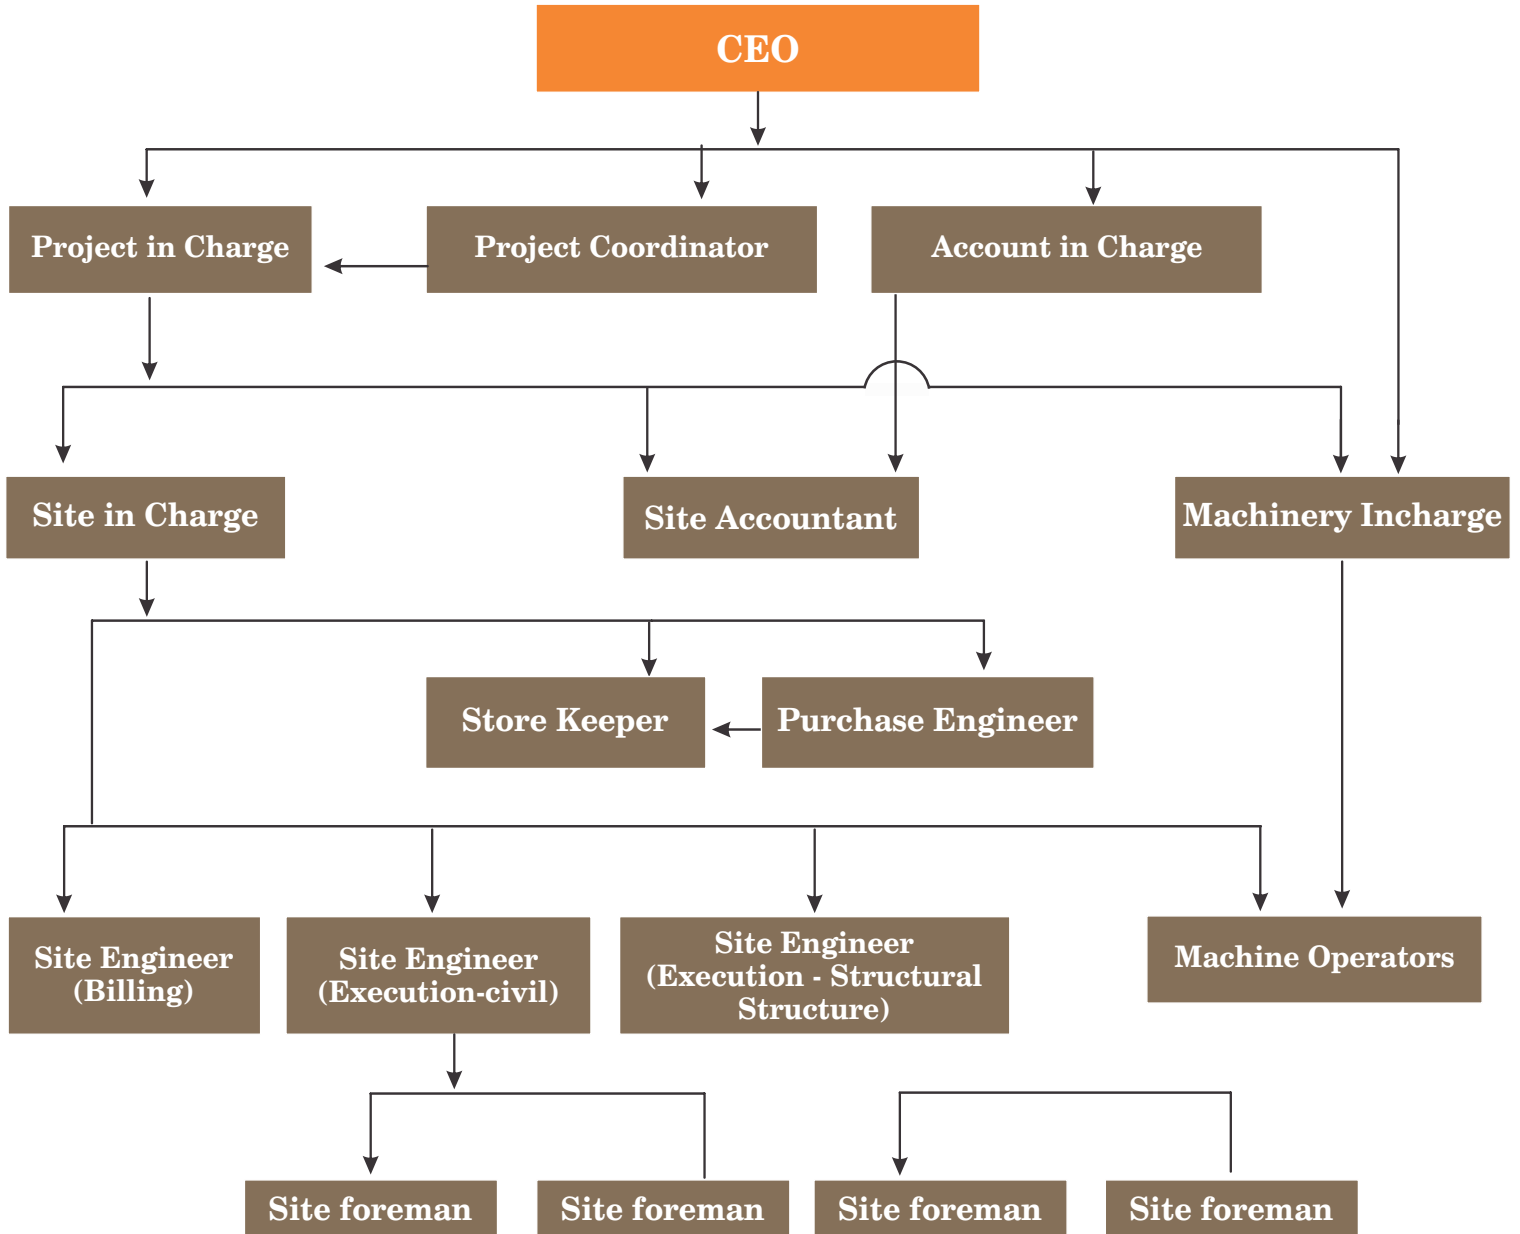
CEO

Project in Charge

Project Coordinator

Account in Charge

Site in Charge

Site Accountant

Machinery Incharge

Store Keeper

Purchase Engineer

Site Engineer (Billing)

Site Engineer (Execution-civil)

Site Engineer (Execution - Structural Structure)

Machine Operators

Site foreman

Site foreman

Site foreman

Site foreman